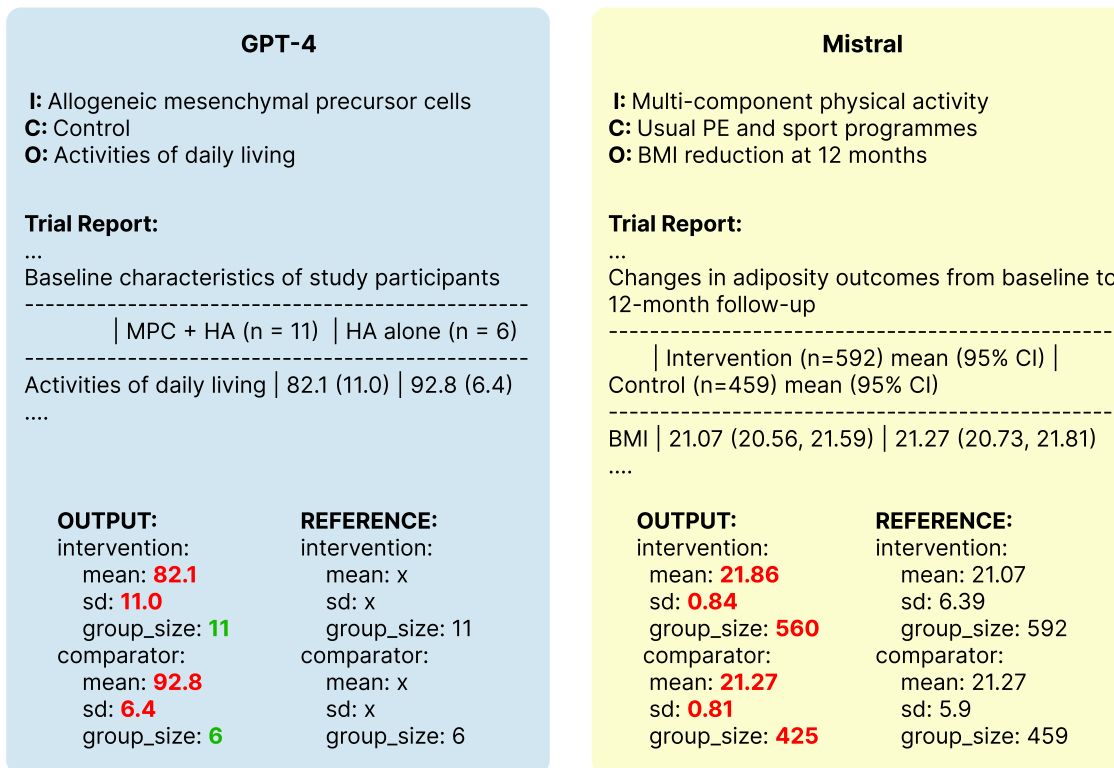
GPT-4

I: Allogeneic mesenchymal precursor cells
C: Control
O: Activities of daily living

Trial Report:
...
Baseline characteristics of study participants
------------------------------------------------
| MPC + HA (n = 11) | HA alone (n = 6)
------------------------------------------------
Activities of daily living | 82.1 (11.0) | 92.8 (6.4)
....

OUTPUT:
intervention:
mean: 82.1
sd: 11.0
group_size: 11
comparator:
mean: 92.8
sd: 6.4
group_size: 6

REFERENCE:
intervention:
mean: x
sd: x
group_size: 11
comparator:
mean: x
sd: x
group_size: 6

Mistral

I: Multi-component physical activity
C: Usual PE and sport programmes
O: BMI reduction at 12 months

Trial Report:
...
Changes in adiposity outcomes from baseline to 12-month follow-up
------------------------------------------------
| Intervention (n=592) mean (95% CI) | Control (n=459) mean (95% CI)
------------------------------------------------
BMI | 21.07 (20.56, 21.59) | 21.27 (20.73, 21.81)
....

OUTPUT:
intervention:
mean: 21.86
sd: 0.84
group_size: 560
comparator:
mean: 21.27
sd: 0.81
group_size: 425

REFERENCE:
intervention:
mean: 21.07
sd: 6.39
group_size: 592
comparator:
mean: 21.27
sd: 5.9
group_size: 459